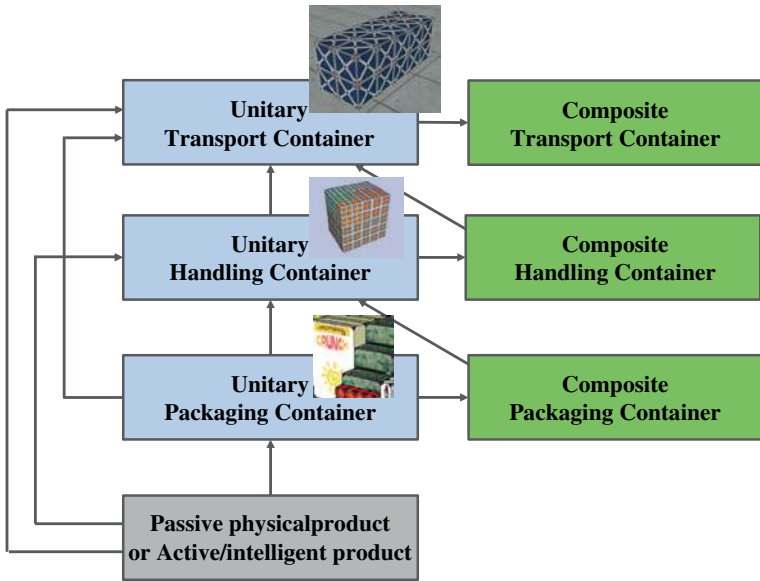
Unitary
Transport Container

Composite
Transport Container

Unitary
Handling Container

Composite
Handling Container

CRUNCH

Unitary
Packaging Container

Composite
Packaging Container

Passive physicalproduct
or Active/intelligent product